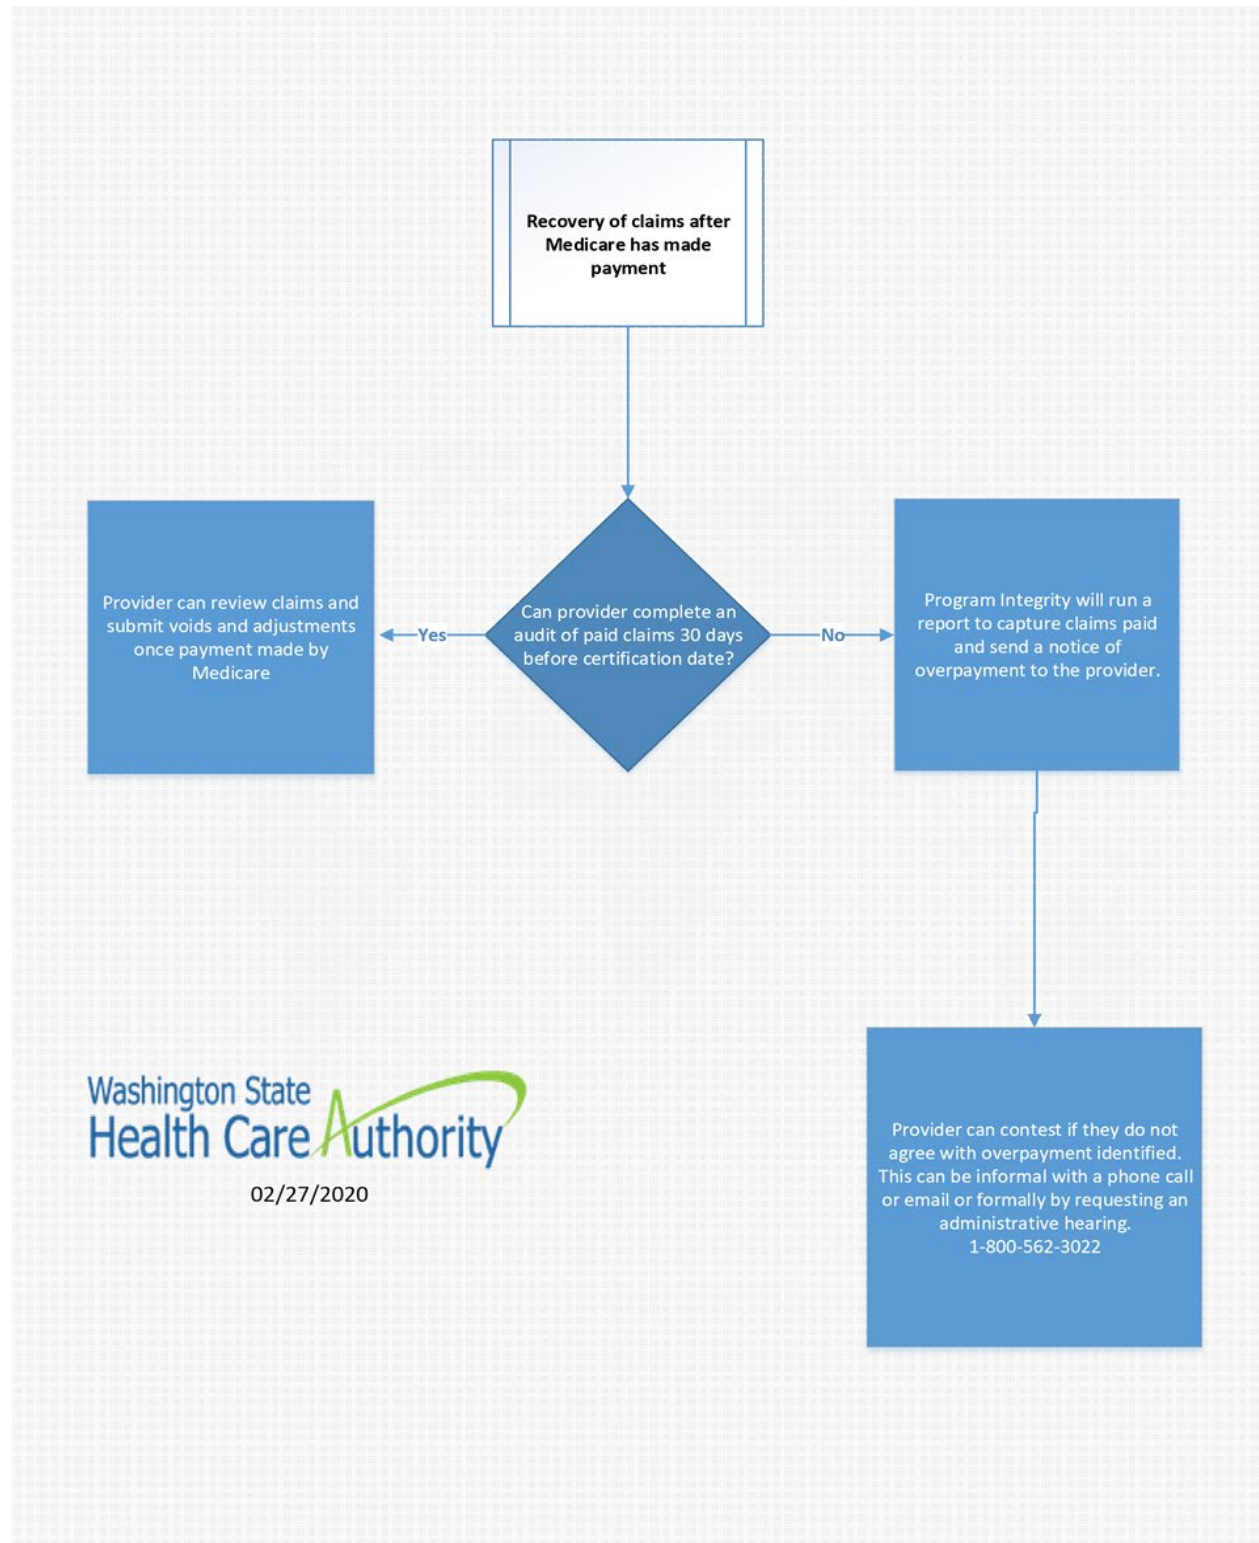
Recovery of claims after Medicare has made payment

Provider can review claims and submit voids and adjustments once payment made by Medicare

Yes

Can provider complete an audit of paid claims 30 days before certification date?

No

Program Integrity will run a report to capture claims paid and send a notice of overpayment to the provider.

Washington State Health Care Authority

02/27/2020

Provider can contest if they do not agree with overpayment identified. This can be informal with a phone call or email or formally by requesting an administrative hearing. 1-800-562-3022